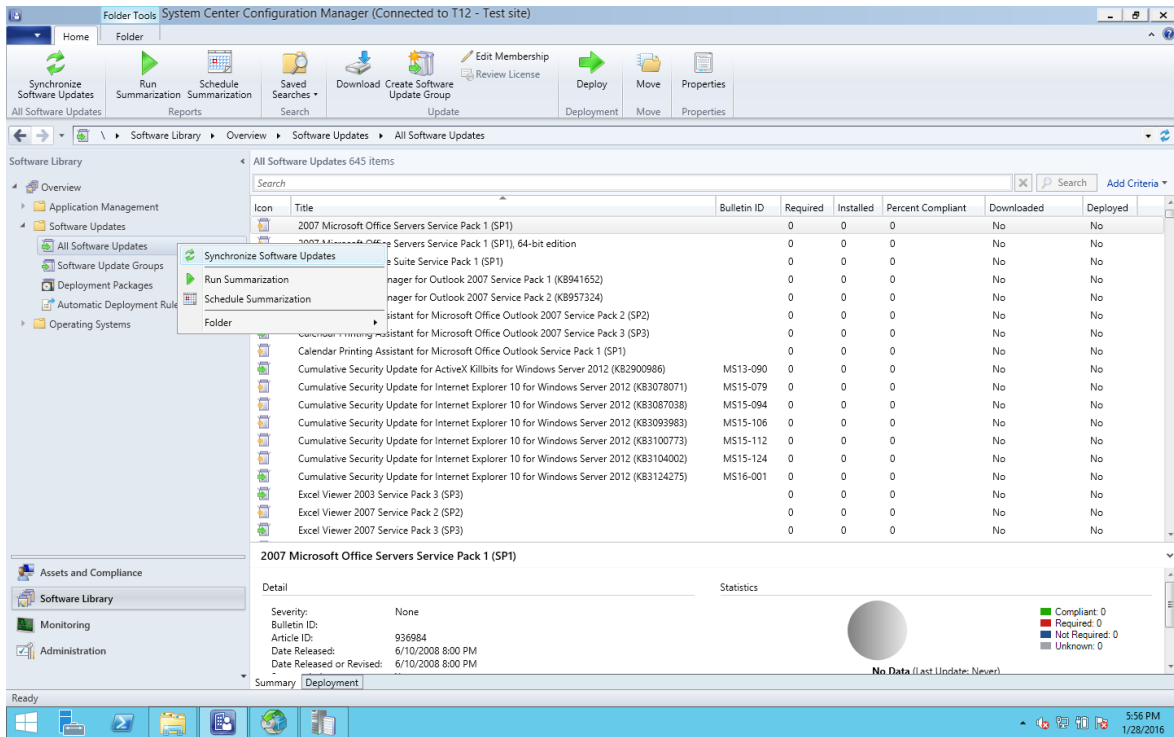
Folder Tools System Center Configuration Manager (Connected to T12 - Test site)

Home Folder

Synchronize Software Updates
All Software Updates
Run Summarization
Schedule Summarization
Reports
Saved Searches
Search
Download
Create Software Update Group
Edit Membership
Review License
Update
Deploy
Deployment
Move
Move
Properties
Properties

\ Software Library Overview Software Updates All Software Updates

Software Library

Overview
Application Management
Software Updates
All Software Updates
Software Update Groups
Deployment Packages
Automatic Deployment Rule
Operating Systems

Synchronize Software Updates
Run Summarization
Schedule Summarization
Folder

All Software Updates 645 items

Search
Search
Add Criteria

| Icon | Title | Bulletin ID | Required | Installed | Percent Compliant | Downloaded | Deployed |
|---|---|---|---|---|---|---|---|
| | 2007 Microsoft Office Servers Service Pack 1 (SP1) | | 0 | 0 | 0 | No | No |
| | 2007 Microsoft Office Servers Service Pack 1 (SP1), 64-bit edition | | 0 | 0 | 0 | No | No |
| | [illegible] Suite Service Pack 1 (SP1) | | 0 | 0 | 0 | No | No |
| | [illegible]nager for Outlook 2007 Service Pack 1 (KB941652) | | 0 | 0 | 0 | No | No |
| | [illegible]nager for Outlook 2007 Service Pack 2 (KB957324) | | 0 | 0 | 0 | No | No |
| | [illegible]ssistant for Microsoft Office Outlook 2007 Service Pack 2 (SP2) | | 0 | 0 | 0 | No | No |
| | Calendar Printing Assistant for Microsoft Office Outlook 2007 Service Pack 3 (SP3) | | 0 | 0 | 0 | No | No |
| | Calendar Printing Assistant for Microsoft Office Outlook Service Pack 1 (SP1) | | 0 | 0 | 0 | No | No |
| | Cumulative Security Update for ActiveX Killbits for Windows Server 2012 (KB2900986) | MS13-090 | 0 | 0 | 0 | No | No |
| | Cumulative Security Update for Internet Explorer 10 for Windows Server 2012 (KB3078071) | MS15-079 | 0 | 0 | 0 | No | No |
| | Cumulative Security Update for Internet Explorer 10 for Windows Server 2012 (KB3087038) | MS15-094 | 0 | 0 | 0 | No | No |
| | Cumulative Security Update for Internet Explorer 10 for Windows Server 2012 (KB3093983) | MS15-106 | 0 | 0 | 0 | No | No |
| | Cumulative Security Update for Internet Explorer 10 for Windows Server 2012 (KB3100773) | MS15-112 | 0 | 0 | 0 | No | No |
| | Cumulative Security Update for Internet Explorer 10 for Windows Server 2012 (KB3104002) | MS15-124 | 0 | 0 | 0 | No | No |
| | Cumulative Security Update for Internet Explorer 10 for Windows Server 2012 (KB3124275) | MS16-001 | 0 | 0 | 0 | No | No |
| | Excel Viewer 2003 Service Pack 3 (SP3) | | 0 | 0 | 0 | No | No |
| | Excel Viewer 2007 Service Pack 2 (SP2) | | 0 | 0 | 0 | No | No |
| | Excel Viewer 2007 Service Pack 3 (SP3) | | 0 | 0 | 0 | No | No |

2007 Microsoft Office Servers Service Pack 1 (SP1)

Detail
Severity: None
Bulletin ID:
Article ID: 936984
Date Released: 6/10/2008 8:00 PM
Date Released or Revised: 6/10/2008 8:00 PM

Statistics
Compliant: 0
Required: 0
Not Required: 0
Unknown: 0
No Data (Last Update: Never)

Summary Deployment

Assets and Compliance
Software Library
Monitoring
Administration

Ready

5:56 PM
1/28/2016